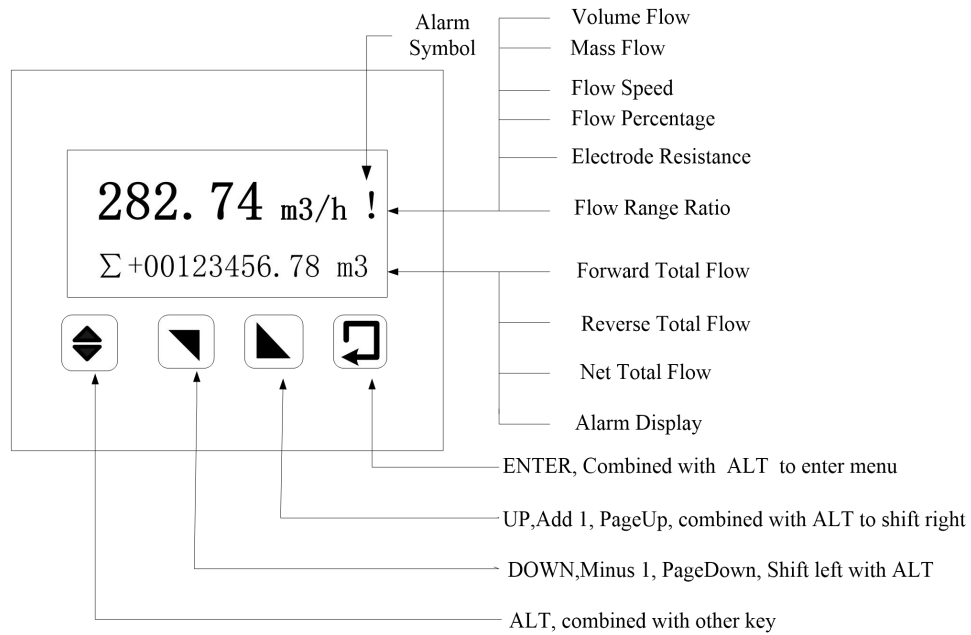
Alarm Symbol

Volume Flow
Mass Flow
Flow Speed
Flow Percentage
Electrode Resistance
Flow Range Ratio

282. 74 m3/h !

$\Sigma$+00123456. 78 m3

Forward Total Flow
Reverse Total Flow
Net Total Flow
Alarm Display

ENTER, Combined with ALT to enter menu

UP,Add 1, PageUp, combined with ALT to shift right

DOWN,Minus 1, PageDown, Shift left with ALT

ALT, combined with other key